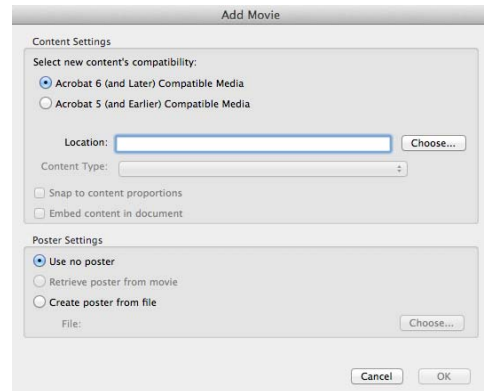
Add Movie

Content Settings

Select new content's compatibility:

Acrobat 6 (and Later) Compatible Media

Acrobat 5 (and Earlier) Compatible Media

Location:

Choose...

Content Type:

Snap to content proportions

Embed content in document

Poster Settings

Use no poster

Retrieve poster from movie

Create poster from file

File:

Choose...

Cancel

OK